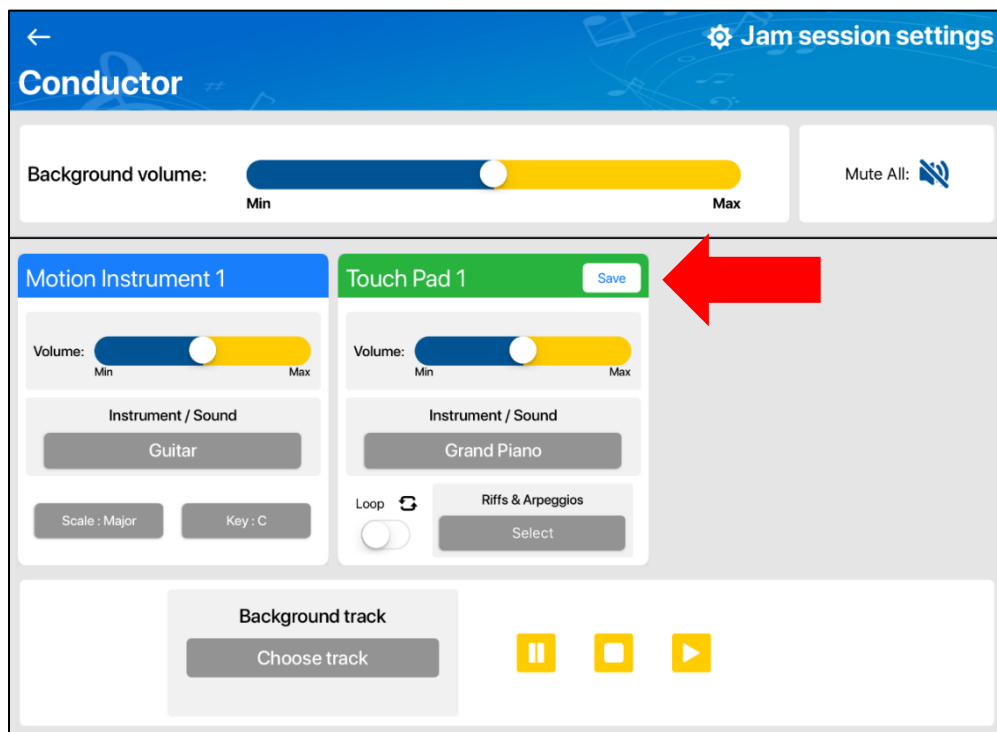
←
Conductor
Jam session settings

Background volume:
Min
Max

Mute All:

Motion Instrument 1
Volume:
Min
Max
Instrument / Sound
Guitar
Scale : Major
Key : C

Touch Pad 1
Save
Volume:
Min
Max
Instrument / Sound
Grand Piano
Loop
Riffs & Arpeggios
Select

Background track
Choose track